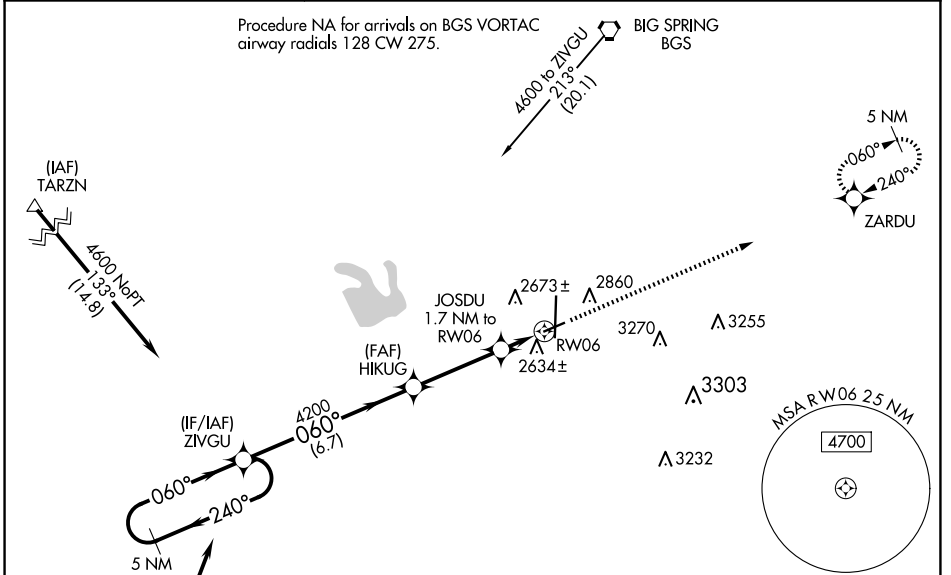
Procedure NA for arrivals on BGS VORTAC airway radials 128 CW 275.

BIG SPRING
BGS

4600 to ZIVGU
213°
(20.1)

5 NM
060°
240°
ZARDU

(IAF)
TARZN

4600 NoPT
133°
(14.8)

JOSDU
1.7 NM to
RW06

2673 ±
2860

RW06
2634 ±
3270
3255

(FAF)
HIKUG

3303

MSA RW06 25 NM
4700

4200
060°
(6.7)

(IF/IAF)
ZIVGU

3232

060°
240°
5 NM